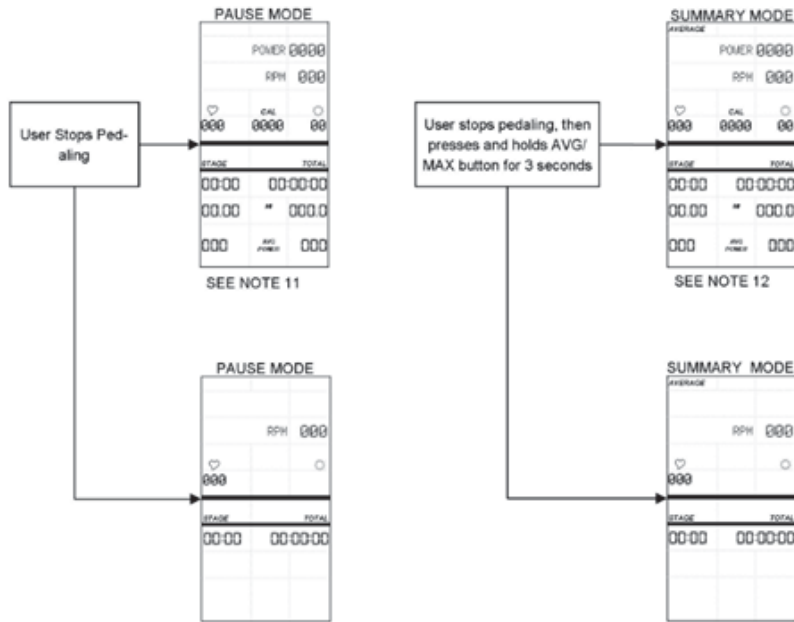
User Stops Pedaling

PAUSE MODE

POWER 8888

RPM 888

CAL

888 8888 88

STAGE TOTAL

00:00 00:00:00

00.00 00.0

000 AVG POWER 000

SEE NOTE 11

PAUSE MODE

RPM 888

888

STAGE TOTAL

00:00 00:00:00

User stops pedaling, then presses and holds AVG/MAX button for 3 seconds

SUMMARY MODE

AVERAGE

POWER 8888

RPM 888

CAL

888 8888 88

STAGE TOTAL

00:00 00:00:00

00.00 000.0

000 AVG POWER 000

SEE NOTE 12

SUMMARY MODE

AVERAGE

RPM 888

888

STAGE TOTAL

00:00 00:00:00